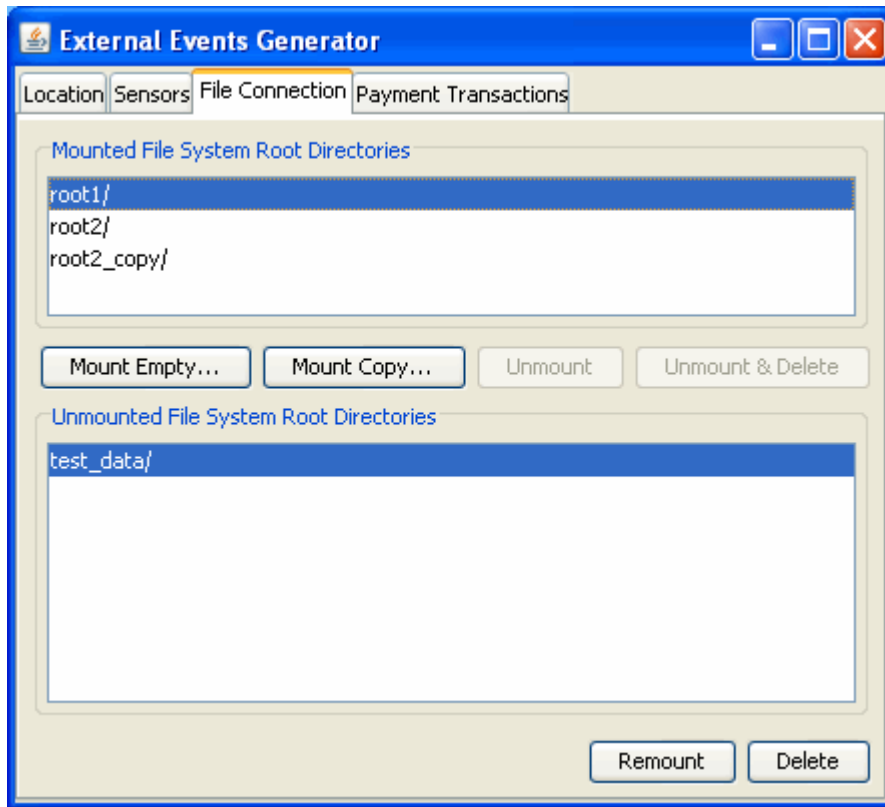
External Events Generator

Location Sensors File Connection Payment Transactions

Mounted File System Root Directories

root1/
root2/
root2_copy/

Mount Empty... Mount Copy... Unmount Unmount & Delete

Unmounted File System Root Directories

test_data/

Remount Delete